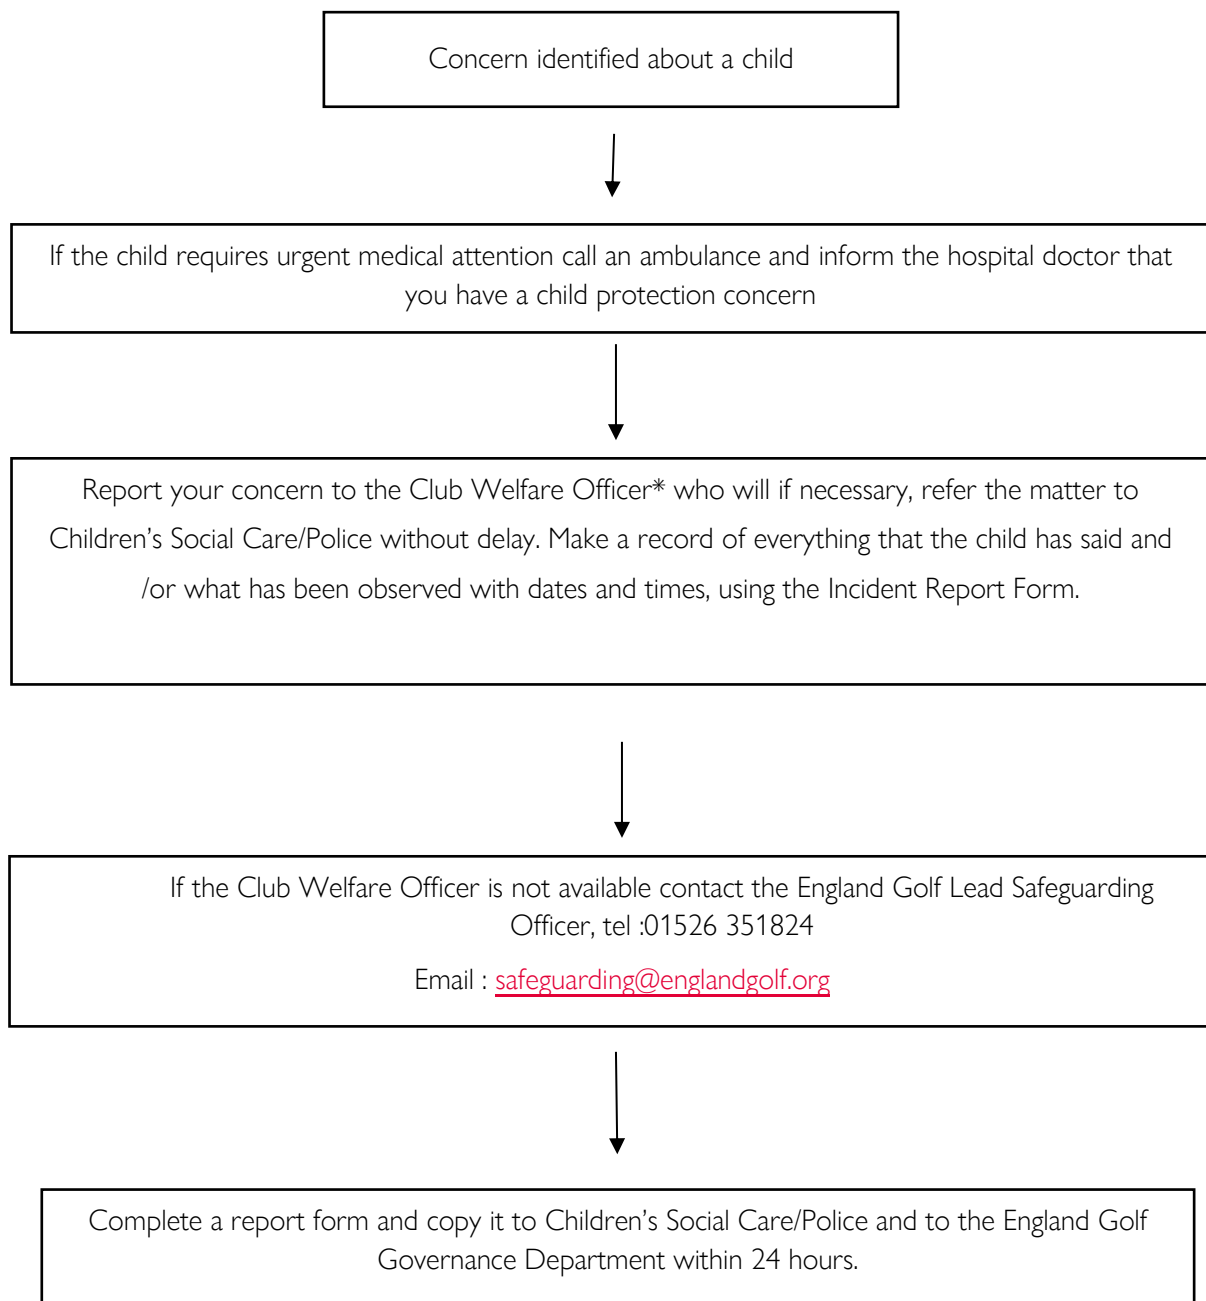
Concern identified about a child

If the child requires urgent medical attention call an ambulance and inform the hospital doctor that you have a child protection concern

Report your concern to the Club Welfare Officer* who will if necessary, refer the matter to Children's Social Care/Police without delay. Make a record of everything that the child has said and /or what has been observed with dates and times, using the Incident Report Form.

If the Club Welfare Officer is not available contact the England Golf Lead Safeguarding Officer, tel :01526 351824

Email : safeguarding@englandgolf.org

Complete a report form and copy it to Children's Social Care/Police and to the England Golf Governance Department within 24 hours.